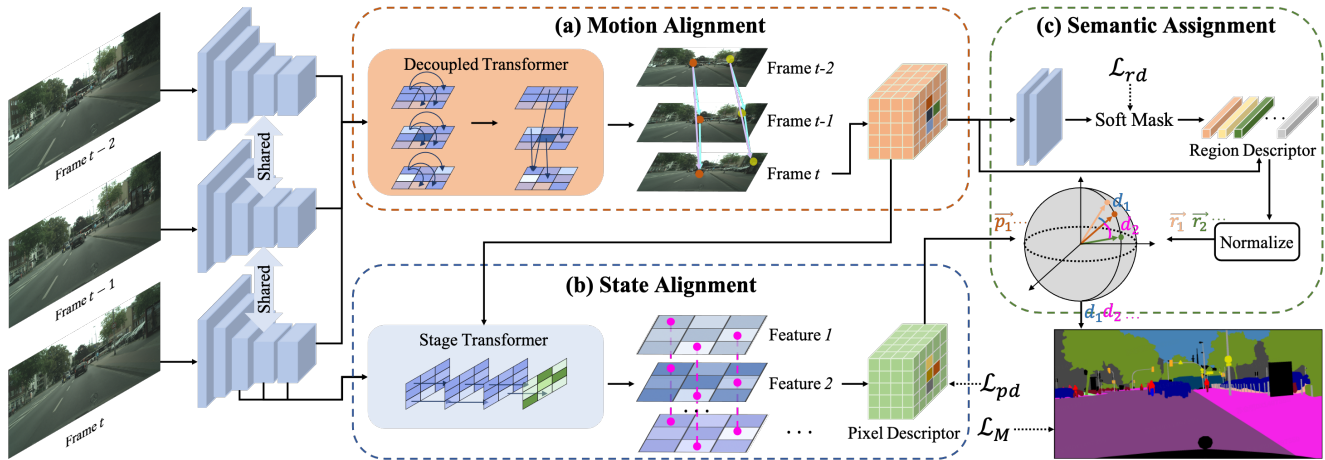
(a) Motion Alignment

(c) Semantic Assignment

Frame $t-2$

Frame $t-1$

Frame $t$

Shared

Shared

Decoupled Transformer

Frame $t$-2

Frame $t$-1

Frame $t$

$\mathcal{L}_{rd}$

Soft Mask

Region Descriptor

$d_1$

$d_2$

$\overrightarrow{p_1}$

$\overrightarrow{r_1}$ $\overrightarrow{r_2}$ ...

Normalize

(b) State Alignment

Stage Transformer

Feature $1$

Feature $2$

Pixel Descriptor

$\mathcal{L}_{pd}$

$\mathcal{L}_{M}$

$d_1 d_2$ ...